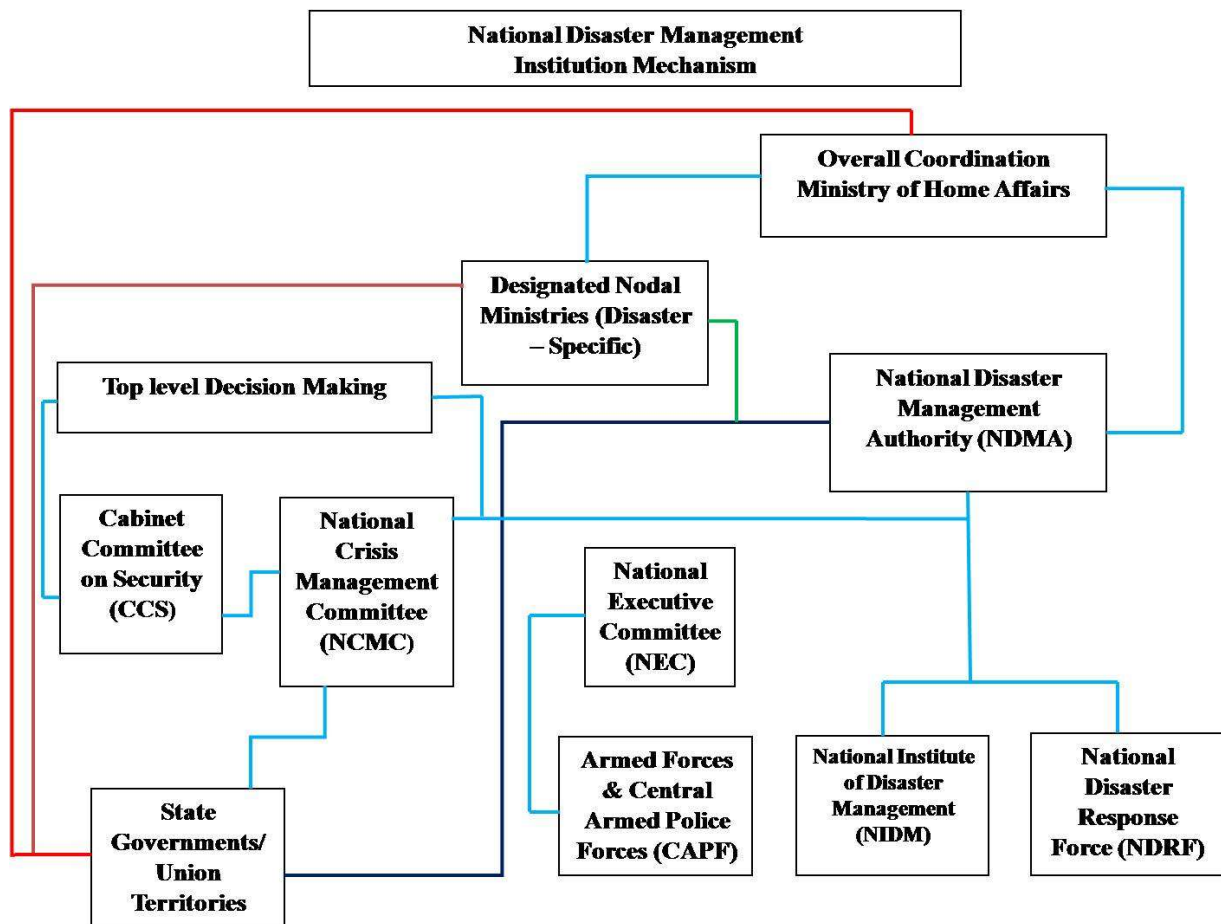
National Disaster Management Institution Mechanism

Overall Coordination Ministry of Home Affairs

Designated Nodal Ministries (Disaster – Specific)

National Disaster Management Authority (NDMA)

Top level Decision Making

Cabinet Committee on Security (CCS)

National Crisis Management Committee (NCMC)

National Executive Committee (NEC)

Armed Forces & Central Armed Police Forces (CAPF)

National Institute of Disaster Management (NIDM)

National Disaster Response Force (NDRF)

State Governments/ Union Territories